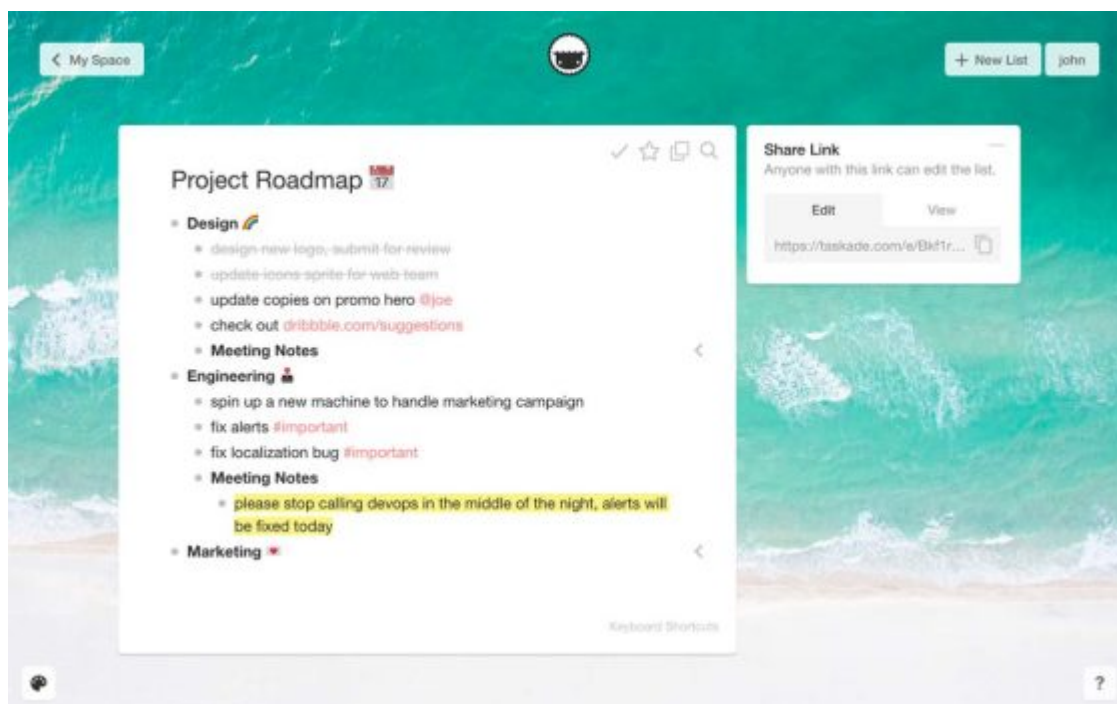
< My Space

+ New List

john

Project Roadmap 📅

Design 🌈

design new logo, submit for review

update icons sprite for web team

update copies on promo hero @joe

check out dribbble.com/suggestions

Meeting Notes

Engineering

spin up a new machine to handle marketing campaign

fix alerts #important

fix localization bug #important

Meeting Notes

please stop calling devops in the middle of the night, alerts will be fixed today

Marketing

Keyboard Shortcuts

Share Link

Anyone with this link can edit the list.

Edit

View

https://taskade.com/e/Bkf1r...

?